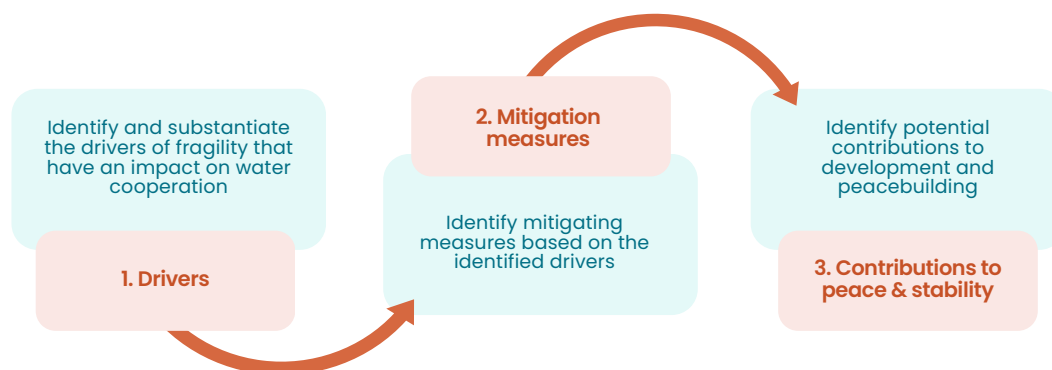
Identify and substantiate the drivers of fragility that have an impact on water cooperation

1. Drivers

2. Mitigation measures

Identify mitigating measures based on the identified drivers

Identify potential contributions to development and peacebuilding

3. Contributions to peace & stability